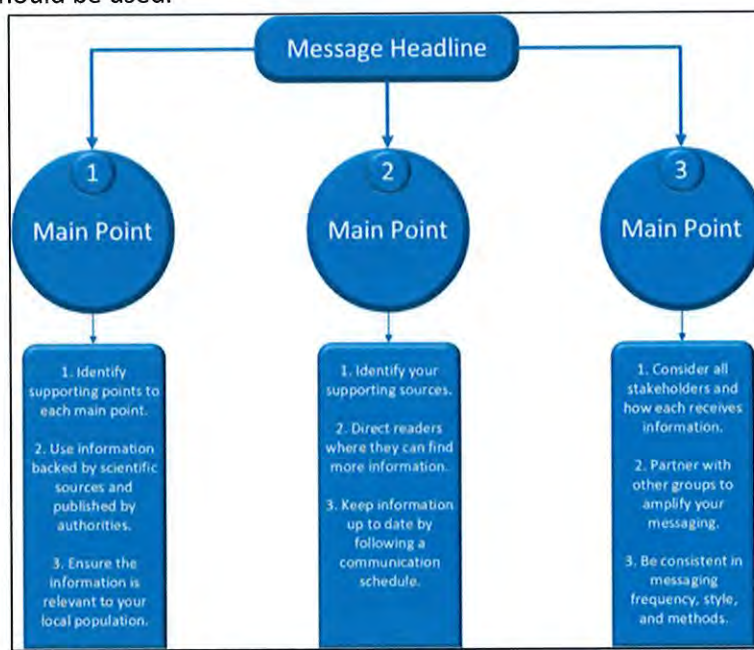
should be used.

Message Headline

1
Main Point

2
Main Point

3
Main Point

1. Identify supporting points to each main point.

2. Use information backed by scientific sources and published by authorities.

3. Ensure the information is relevant to your local population.

1. Identify your supporting sources.

2. Direct readers where they can find more information.

3. Keep information up to date by following a communication schedule.

1. Consider all stakeholders and how each receives information.

2. Partner with other groups to amplify your messaging.

3. Be consistent in messaging frequency, style, and methods.